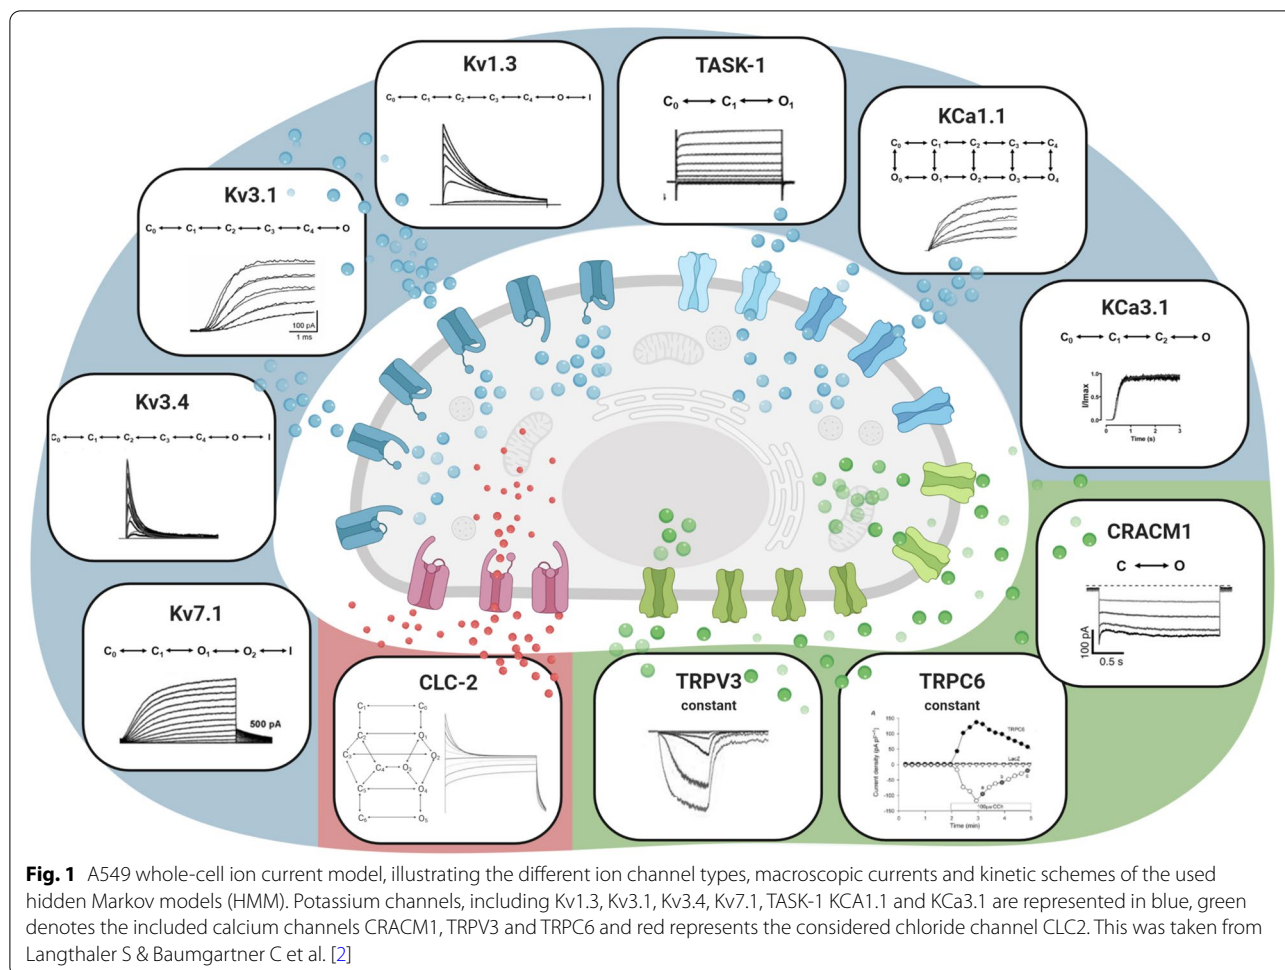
Kv1.3
$C_0 \longleftrightarrow C_1 \longleftrightarrow C_2 \longleftrightarrow C_3 \longleftrightarrow C_4 \longleftrightarrow O \longleftrightarrow I$

TASK-1
$C_0 \longleftrightarrow C_1 \longleftrightarrow O_1$

KCa1.1
$C_0 \longleftrightarrow C_1 \longleftrightarrow C_2 \longleftrightarrow C_3 \longleftrightarrow C_4$
$O_0 \longleftrightarrow O_1 \longleftrightarrow O_2 \longleftrightarrow O_3 \longleftrightarrow O_4$

Kv3.1
$C_0 \longleftrightarrow C_1 \longleftrightarrow C_2 \longleftrightarrow C_3 \longleftrightarrow C_4 \longleftrightarrow O$
100 pA
1 ms

KCa3.1
$C_0 \longleftrightarrow C_1 \longleftrightarrow C_2 \longleftrightarrow O$
I/Imax
1.0
0.5
0.0
0 1 2 3
Time (s)

Kv3.4
$C_0 \longleftrightarrow C_1 \longleftrightarrow C_2 \longleftrightarrow C_3 \longleftrightarrow C_4 \longleftrightarrow O \longleftrightarrow I$

CRACM1
$C \longleftrightarrow O$
100 pA
0.5 s

Kv7.1
$C_0 \longleftrightarrow C_1 \longleftrightarrow O_1 \longleftrightarrow O_2 \longleftrightarrow I$
500 pA

CLC-2
$C_1$ $C_0$ $C_2$ $O_1$ $C_3$ $C_4$ $O_2$ $O_3$ $C_5$ $O_4$ $C_6$ $O_5$

TRPV3
constant

TRPC6
constant
A
TRPC6
LacZ
Current density (pA pF$^{-1}$)
150
100
50
0
-50
-100
-150
0 1 2 3 4 5
Time (min)
100 µm CCh

**Fig. 1** A549 whole-cell ion current model, illustrating the different ion channel types, macroscopic currents and kinetic schemes of the used hidden Markov models (HMM). Potassium channels, including Kv1.3, Kv3.1, Kv3.4, Kv7.1, TASK-1 KCA1.1 and KCa3.1 are represented in blue, green denotes the included calcium channels CRACM1, TRPV3 and TRPC6 and red represents the considered chloride channel CLC2. This was taken from Langthaler S & Baumgartner C et al. [2]